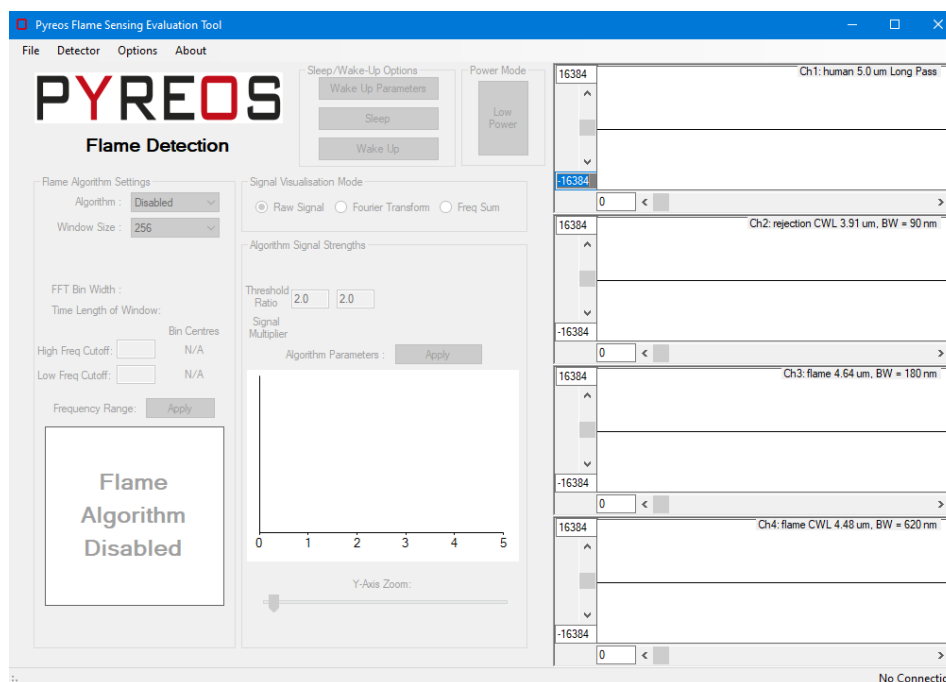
Pyreos Flame Sensing Evaluation Tool

File Detector Options About

PYREOS

Flame Detection

Sleep/Wake-Up Options
Wake Up Parameters
Sleep
Wake Up

Power Mode
Low Power

Flame Algorithm Settings
Algorithm : Disabled
Window Size : 256

FFT Bin Width :
Time Length of Window:
Bin Centres
High Freq Cutoff: N/A
Low Freq Cutoff: N/A
Frequency Range: Apply

Flame Algorithm Disabled

Signal Visualisation Mode
Raw Signal Fourier Transform Freq Sum

Algorithm Signal Strengths
Threshold Ratio 2.0 2.0
Signal Multiplier
Algorithm Parameters : Apply

0 1 2 3 4 5

Y-Axis Zoom:

16384
Ch1: human 5.0 um Long Pass
-16384
0

16384
Ch2: rejection CWL 3.91 um, BW = 90 nm
-16384
0

16384
Ch3: flame 4.64 um, BW = 180 nm
-16384
0

16384
Ch4: flame CWL 4.48 um, BW = 620 nm
-16384
0

No Connectio